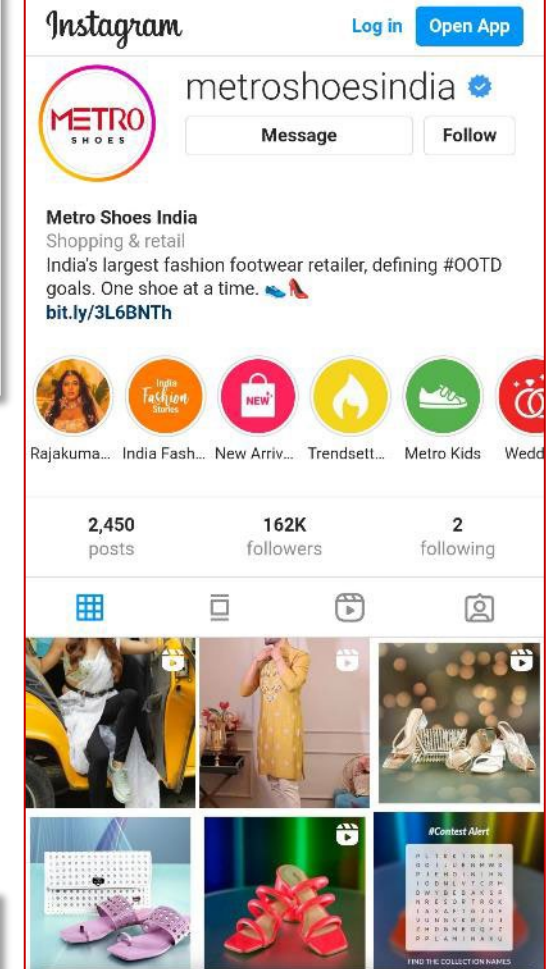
Instagram Log in Open App

METRO SHOES

metroshoesindia

Message Follow

Metro Shoes India
Shopping & retail
India's largest fashion footwear retailer, defining #OOTD goals. One shoe at a time. 👟👠
bit.ly/3L6BNTh

India Fashion Stories

NEW

Rajakuma... India Fash... New Arriv... Trendsett... Metro Kids Wedd

2,450 posts
162K followers
2 following

#Contest Alert

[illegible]

FIND THE COLLECTION NAMES